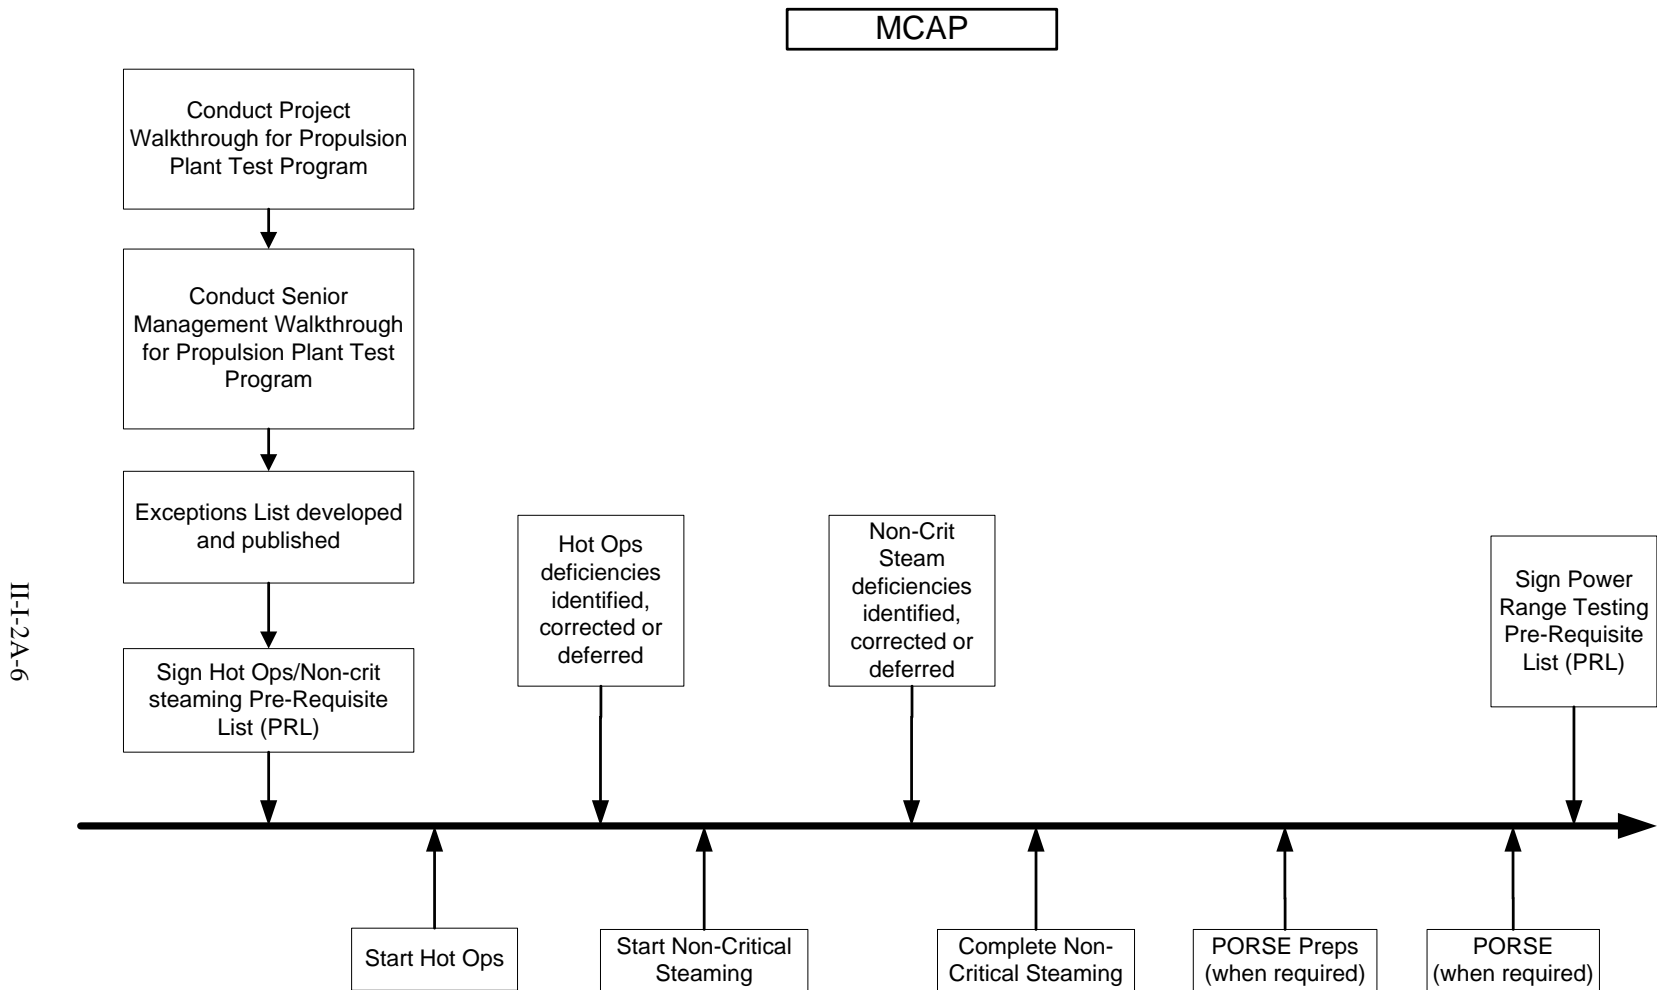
MCAP

Conduct Project Walkthrough for Propulsion Plant Test Program

Conduct Senior Management Walkthrough for Propulsion Plant Test Program

Exceptions List developed and published

Sign Hot Ops/Non-crit steaming Pre-Requisite List (PRL)

Hot Ops deficiencies identified, corrected or deferred

Non-Crit Steam deficiencies identified, corrected or deferred

Sign Power Range Testing Pre-Requisite List (PRL)

Start Hot Ops

Start Non-Critical Steaming

Complete Non-Critical Steaming

PORSE Preps (when required)

PORSE (when required)

II-I-2A-6